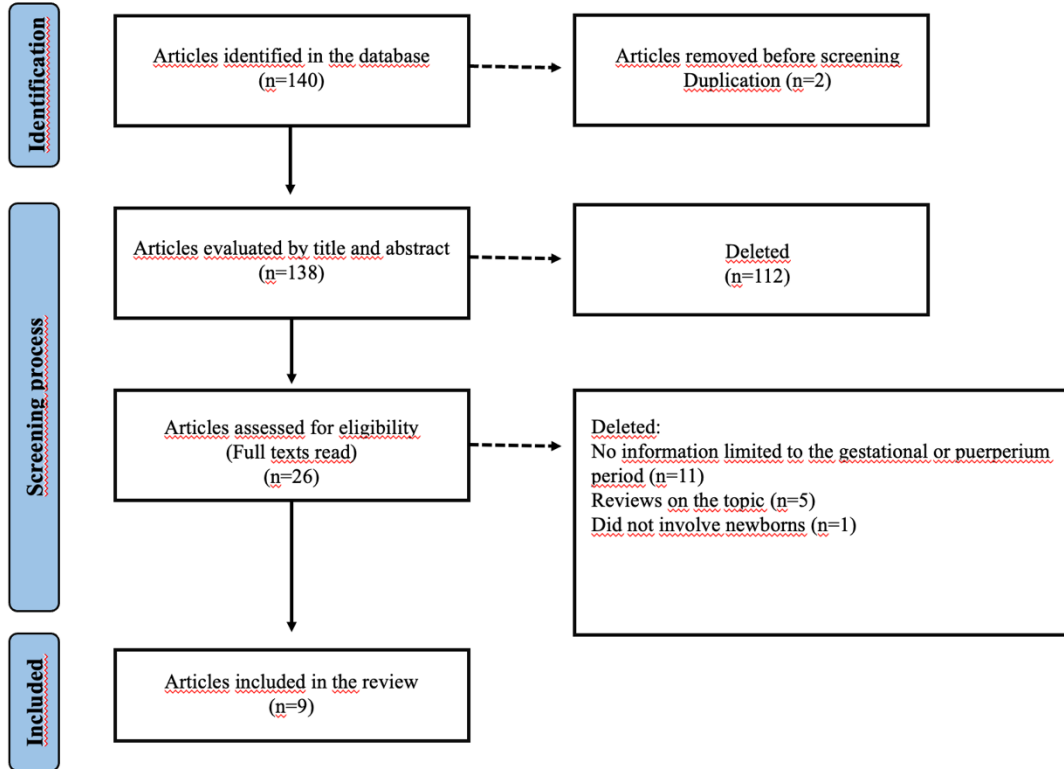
Identification

Articles identified in the database (n=140)

Articles removed before screening Duplication (n=2)

Screening process

Articles evaluated by title and abstract (n=138)

Deleted (n=112)

Articles assessed for eligibility (Full texts read) (n=26)

Deleted:
No information limited to the gestational or puerperium period (n=11)
Reviews on the topic (n=5)
Did not involve newborns (n=1)

Included

Articles included in the review (n=9)